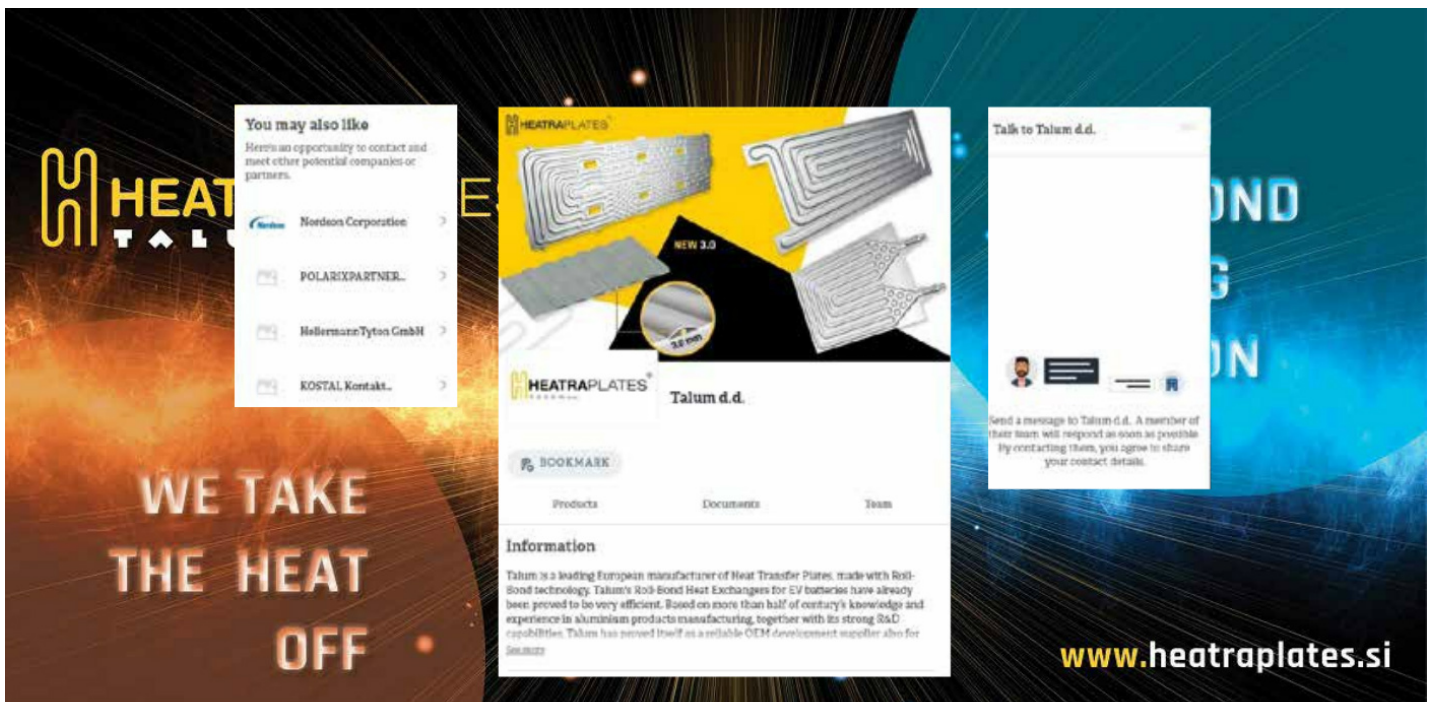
HEAT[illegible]ES
TAL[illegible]

WE TAKE
THE HEAT
OFF

You may also like

Here's an opportunity to contact and meet other potential companies or partners.

Nordson Nordson Corporation

POLARIXPARTNER...

HellermannTyton GmbH

KOSTAL Kontakt...

HEATRAPLATES

NEW 3.0

3.0 mm

HEATRAPLATES

Talum d.d.

BOOKMARK

Products Documents Team

Information

Talum is a leading European manufacturer of Heat Transfer Plates, made with Roll-Bond technology. Talum's Roll-Bond Heat Exchangers for EV batteries have already been proved to be very efficient. Based on more than half of century's knowledge and experience in aluminium products manufacturing, together with its strong R&D capabilities, Talum has proved itself as a reliable OEM development supplier also for

See more

Talk to Talum d.d.

Send a message to Talum d.d.. A member of their team will respond as soon as possible. By contacting them, you agree to share your contact details.

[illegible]OND
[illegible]G
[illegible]ON

www.heatraplates.si